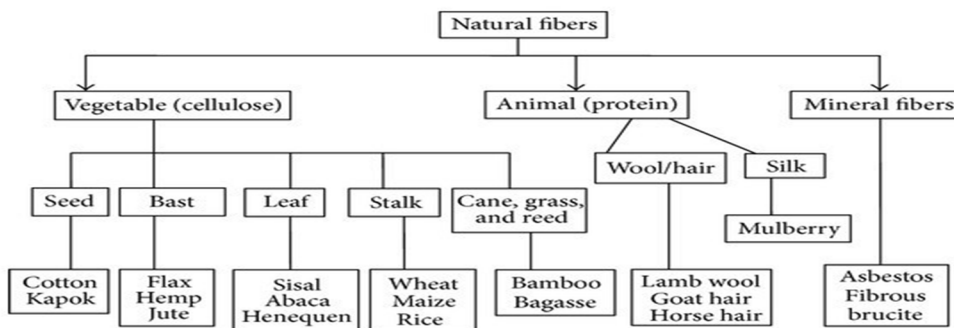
Natural fibers

Vegetable (cellulose)

Animal (protein)

Mineral fibers

Seed

Bast

Leaf

Stalk

Cane, grass, and reed

Wool/hair

Silk

Mulberry

Cotton Kapok

Flax Hemp Jute

Sisal Abaca Henequen

Wheat Maize Rice

Bamboo Bagasse

Lamb wool Goat hair Horse hair

Asbestos Fibrous brucite